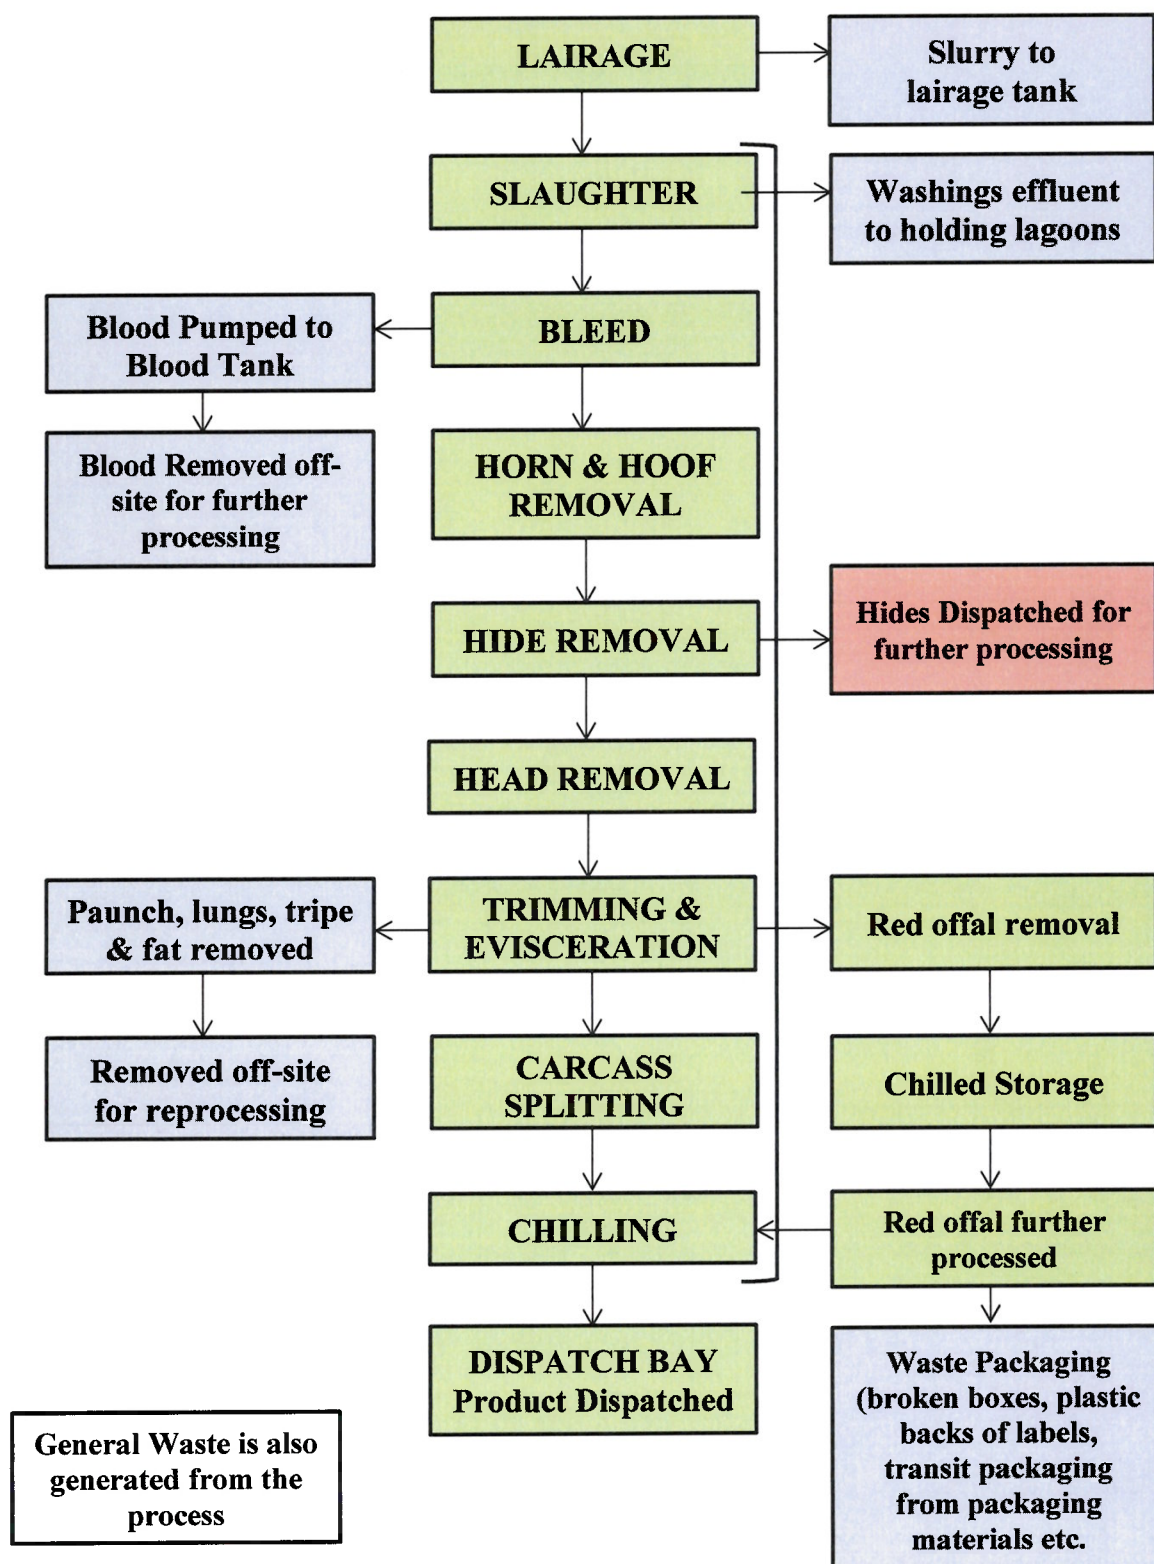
LAIRAGE

Slurry to lairage tank

SLAUGHTER

Washings effluent to holding lagoons

Blood Pumped to Blood Tank

BLEED

Blood Removed off-site for further processing

HORN & HOOF REMOVAL

HIDE REMOVAL

Hides Dispatched for further processing

HEAD REMOVAL

Paunch, lungs, tripe & fat removed

TRIMMING & EVISCERATION

Red offal removal

Removed off-site for reprocessing

CARCASS SPLITTING

Chilled Storage

CHILLING

Red offal further processed

DISPATCH BAY Product Dispatched

Waste Packaging (broken boxes, plastic backs of labels, transit packaging from packaging materials etc.

General Waste is also generated from the process